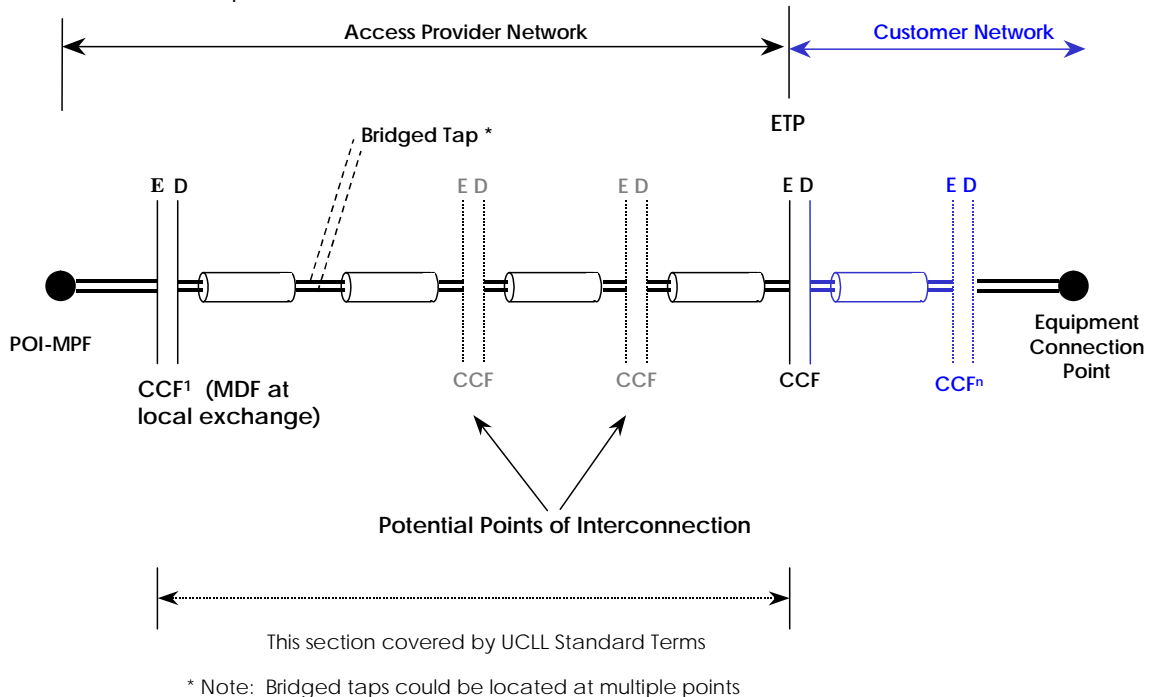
Access Provider Network

Customer Network

ETP

Bridged Tap *

E D

E D

E D

E D

E D

POI-MPF

Equipment Connection Point

CCF$^1$ (MDF at local exchange)

CCF

CCF

CCF

CCF$^n$

Potential Points of Interconnection

This section covered by UCLL Standard Terms

* Note: Bridged taps could be located at multiple points